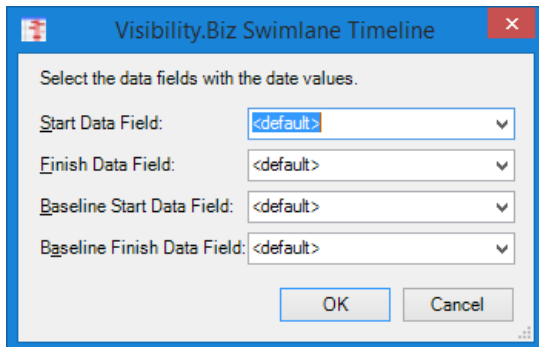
Visibility.Biz Swimlane Timeline

Select the data fields with the date values.

Start Data Field: <default>

Finish Data Field: <default>

Baseline Start Data Field: <default>

Baseline Finish Data Field: <default>

OK

Cancel